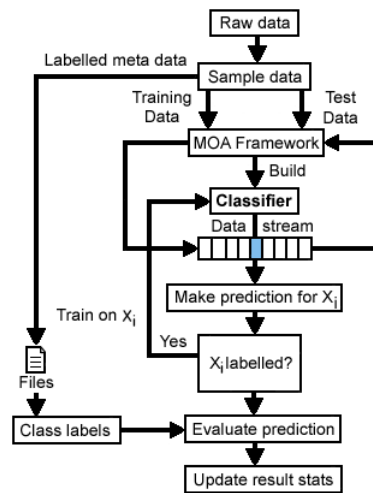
Raw data

Labelled meta data

Sample data

Training Data

Test Data

MOA Framework

Build

Classifier

Data stream

Make prediction for $X_i$

Train on $X_i$

Yes

$X_i$ labelled?

Files

Class labels

Evaluate prediction

Update result stats